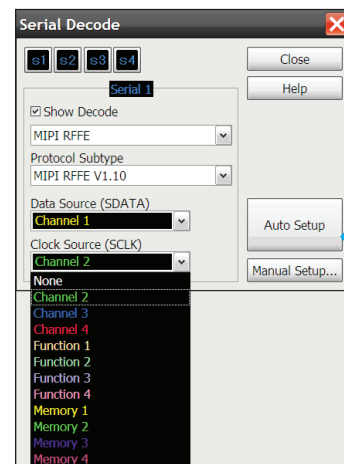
Serial Decode

s1 s2 s3 s4

Serial 1

Show Decode

MIPI RFFE

Protocol Subtype

MIPI RFFE V1.10

Data Source (SDATA)

Channel 1

Clock Source (SCLK)

Channel 2

None
Channel 2
Channel 3
Channel 4
Function 1
Function 2
Function 3
Function 4
Memory 1
Memory 2
Memory 3
Memory 4

Close

Help

Auto Setup

Manual Setup...